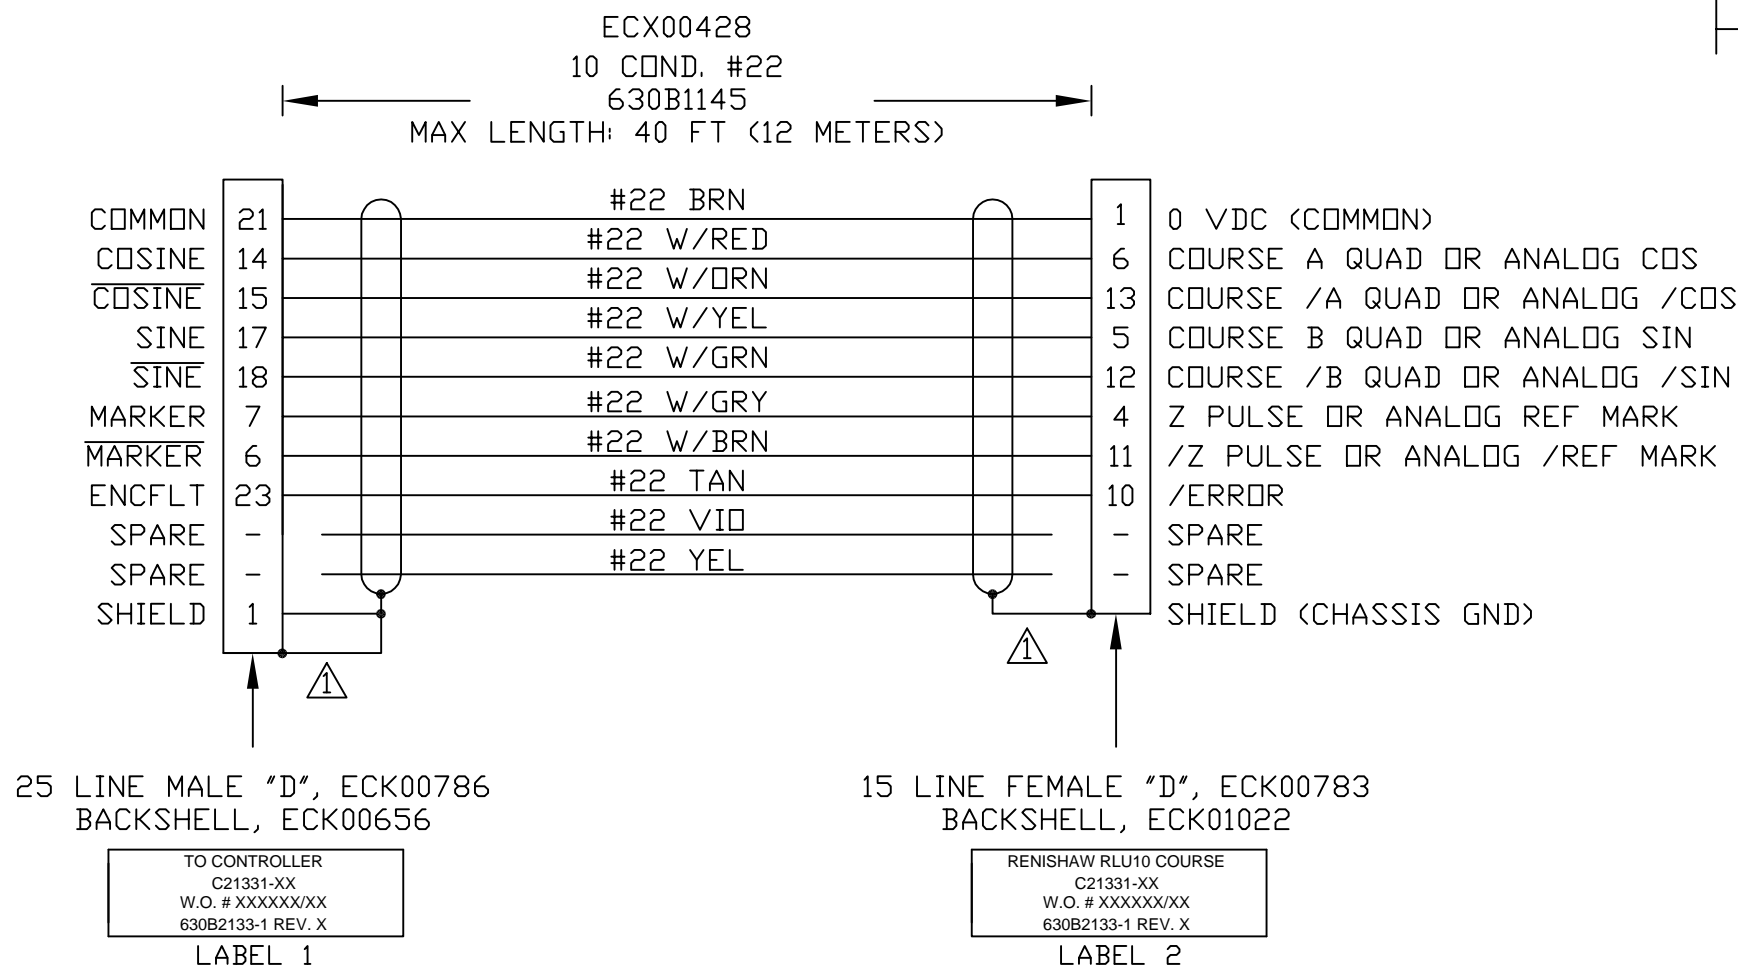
ECX00428
10 COND. #22
630B1145
MAX LENGTH: 40 FT (12 METERS)

COMMON 21
COSINE 14
$\overline{\text{COSINE}}$ 15
SINE 17
$\overline{\text{SINE}}$ 18
MARKER 7
$\overline{\text{MARKER}}$ 6
ENCFLT 23
SPARE -
SPARE -
SHIELD 1

#22 BRN
#22 W/RED
#22 W/ORN
#22 W/YEL
#22 W/GRN
#22 W/GRY
#22 W/BRN
#22 TAN
#22 VIO
#22 YEL

1 0 VDC (COMMON)
6 COURSE A QUAD OR ANALOG COS
13 COURSE /A QUAD OR ANALOG /COS
5 COURSE B QUAD OR ANALOG SIN
12 COURSE /B QUAD OR ANALOG /SIN
4 Z PULSE OR ANALOG REF MARK
11 /Z PULSE OR ANALOG /REF MARK
10 /ERROR
- SPARE
- SPARE
SHIELD (CHASSIS GND)

1
1

25 LINE MALE "D", ECK00786
BACKSHELL, ECK00656

TO CONTROLLER
C21331-XX
W.O. # XXXXXX/XX
630B2133-1 REV. X
LABEL 1

15 LINE FEMALE "D", ECK00783
BACKSHELL, ECK01022

RENISHAW RLU10 COURSE
C21331-XX
W.O. # XXXXXX/XX
630B2133-1 REV. X
LABEL 2